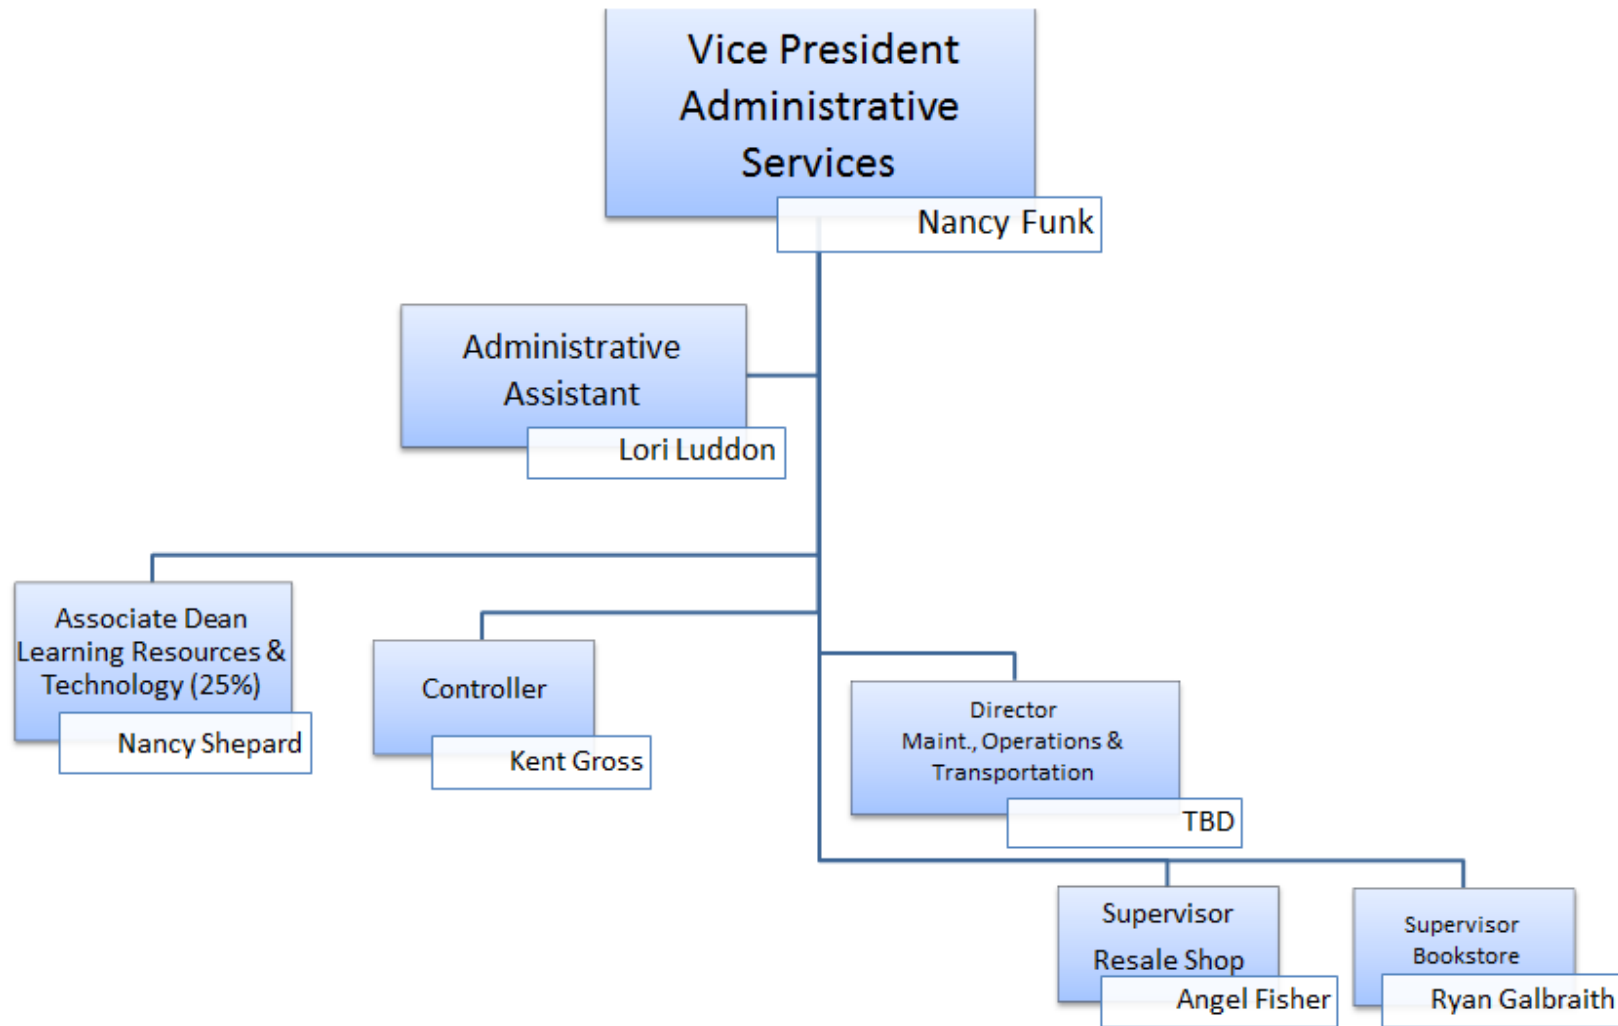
Vice President Administrative Services

Nancy Funk

Administrative Assistant

Lori Luddon

Associate Dean Learning Resources & Technology (25%)

Nancy Shepard

Controller

Kent Gross

Director Maint., Operations & Transportation

TBD

Supervisor Resale Shop

Angel Fisher

Supervisor Bookstore

Ryan Galbraith